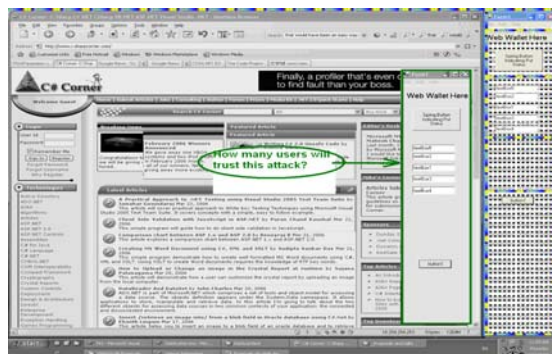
C# Corner

Welcome Guest

Finally, a profiler that's even c
to find fault than your boss.

Web Wallet Here

Web Wallet Here

How many users will trust this attack?

Latest Articles

Featured Article

Technologies

Submit